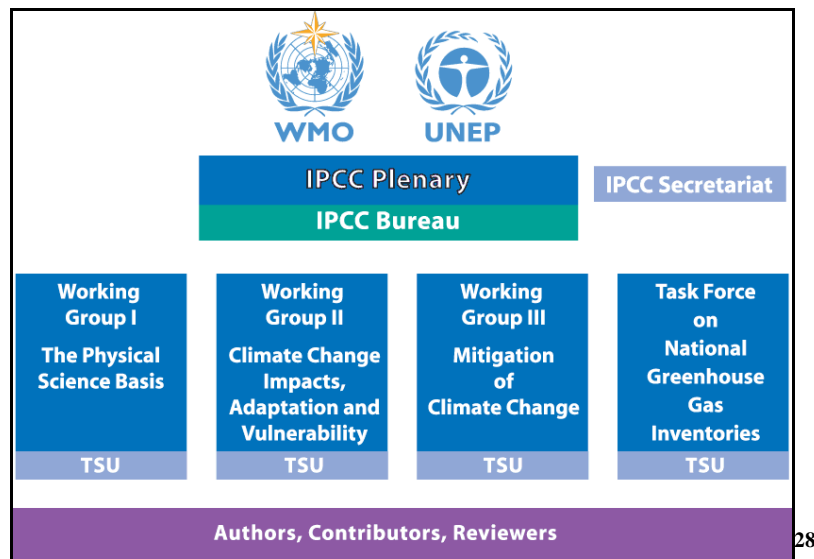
WMO

UNEP

IPCC Plenary

IPCC Bureau

IPCC Secretariat

Working Group I

The Physical Science Basis

TSU

Working Group II

Climate Change Impacts, Adaptation and Vulnerability

TSU

Working Group III

Mitigation of Climate Change

TSU

Task Force on National Greenhouse Gas Inventories

TSU

Authors, Contributors, Reviewers

28